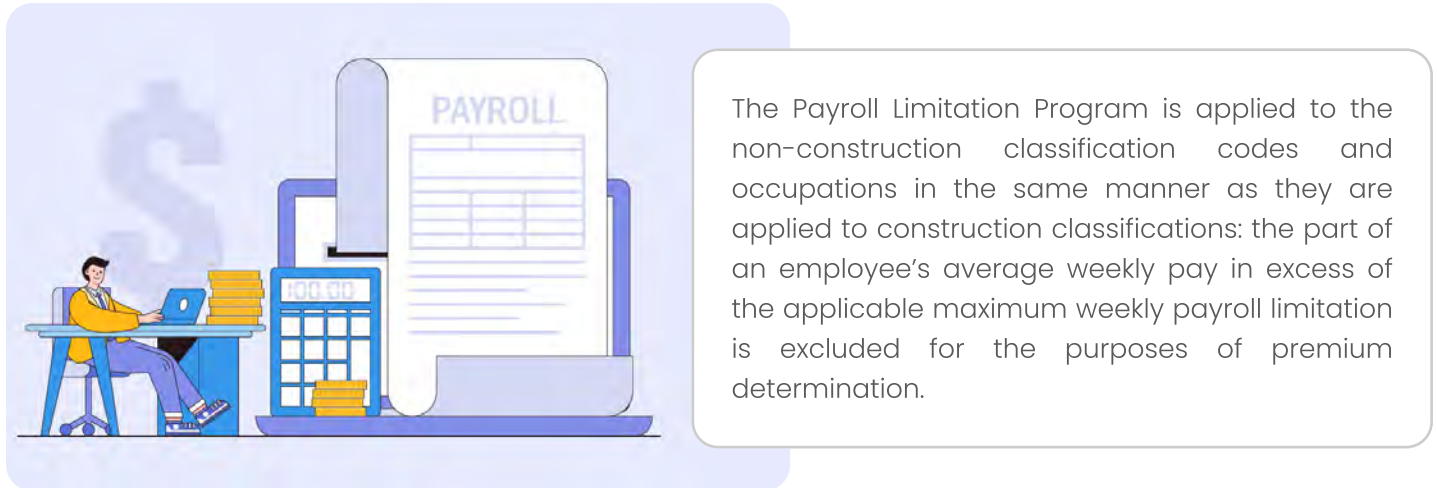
$

PAYROLL

100.00

The Payroll Limitation Program is applied to the non-construction classification codes and occupations in the same manner as they are applied to construction classifications: the part of an employee's average weekly pay in excess of the applicable maximum weekly payroll limitation is excluded for the purposes of premium determination.